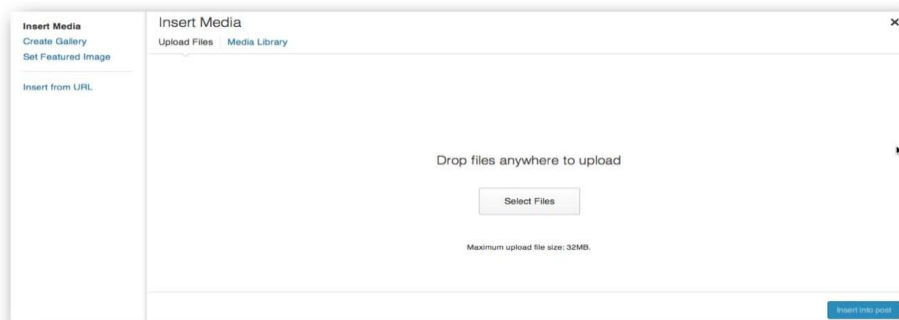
Insert Media
Create Gallery
Set Featured Image

Insert from URL

Insert Media
Upload Files Media Library

×

Drop files anywhere to upload

Select Files

Maximum upload file size: 32MB.

Insert into post